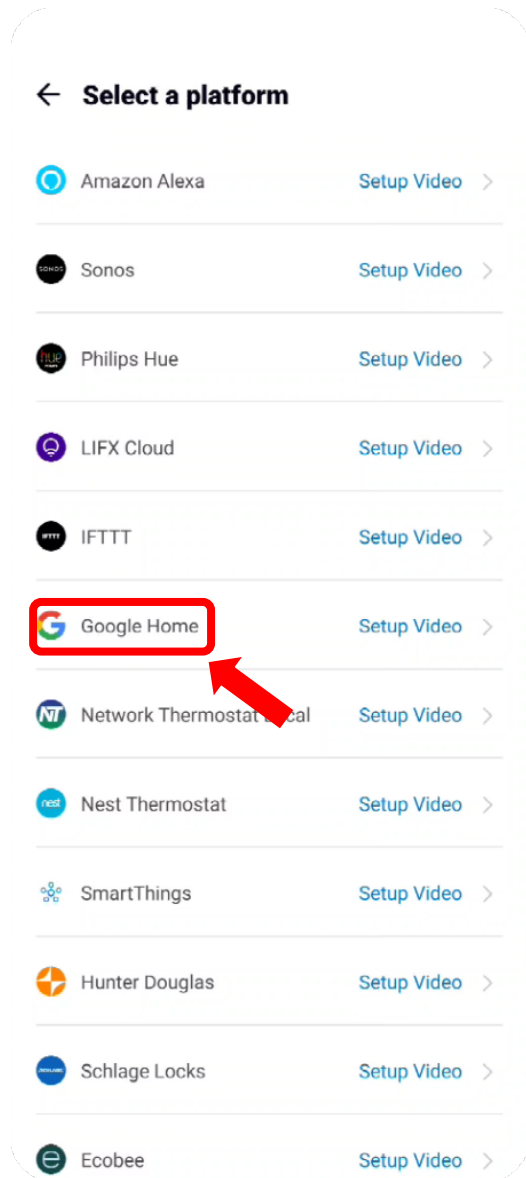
Select a platform

Amazon Alexa Setup Video

SONOS Sonos Setup Video

hue Philips Hue Setup Video

LIFX Cloud Setup Video

IFTTT IFTTT Setup Video

Google Home Setup Video

NT Network Thermostat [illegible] Setup Video

nest Nest Thermostat Setup Video

SmartThings Setup Video

Hunter Douglas Setup Video

SCHLAGE Schlage Locks Setup Video

Ecobee Setup Video